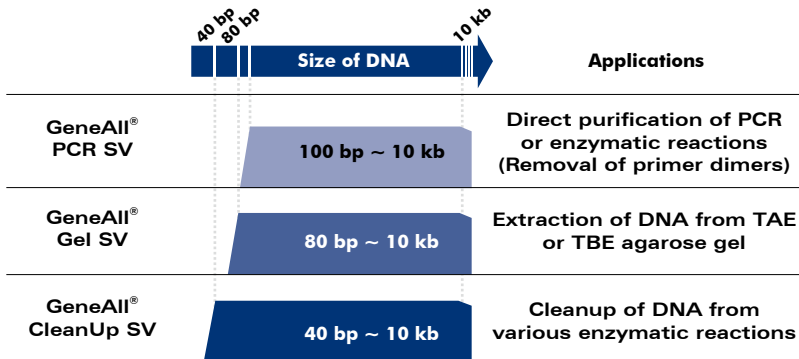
40 bp 80 bp 10 kb

Size of DNA

Applications

GeneAll® PCR SV

100 bp ~ 10 kb

Direct purification of PCR or enzymatic reactions (Removal of primer dimers)

GeneAll® Gel SV

80 bp ~ 10 kb

Extraction of DNA from TAE or TBE agarose gel

GeneAll® CleanUp SV

40 bp ~ 10 kb

Cleanup of DNA from various enzymatic reactions